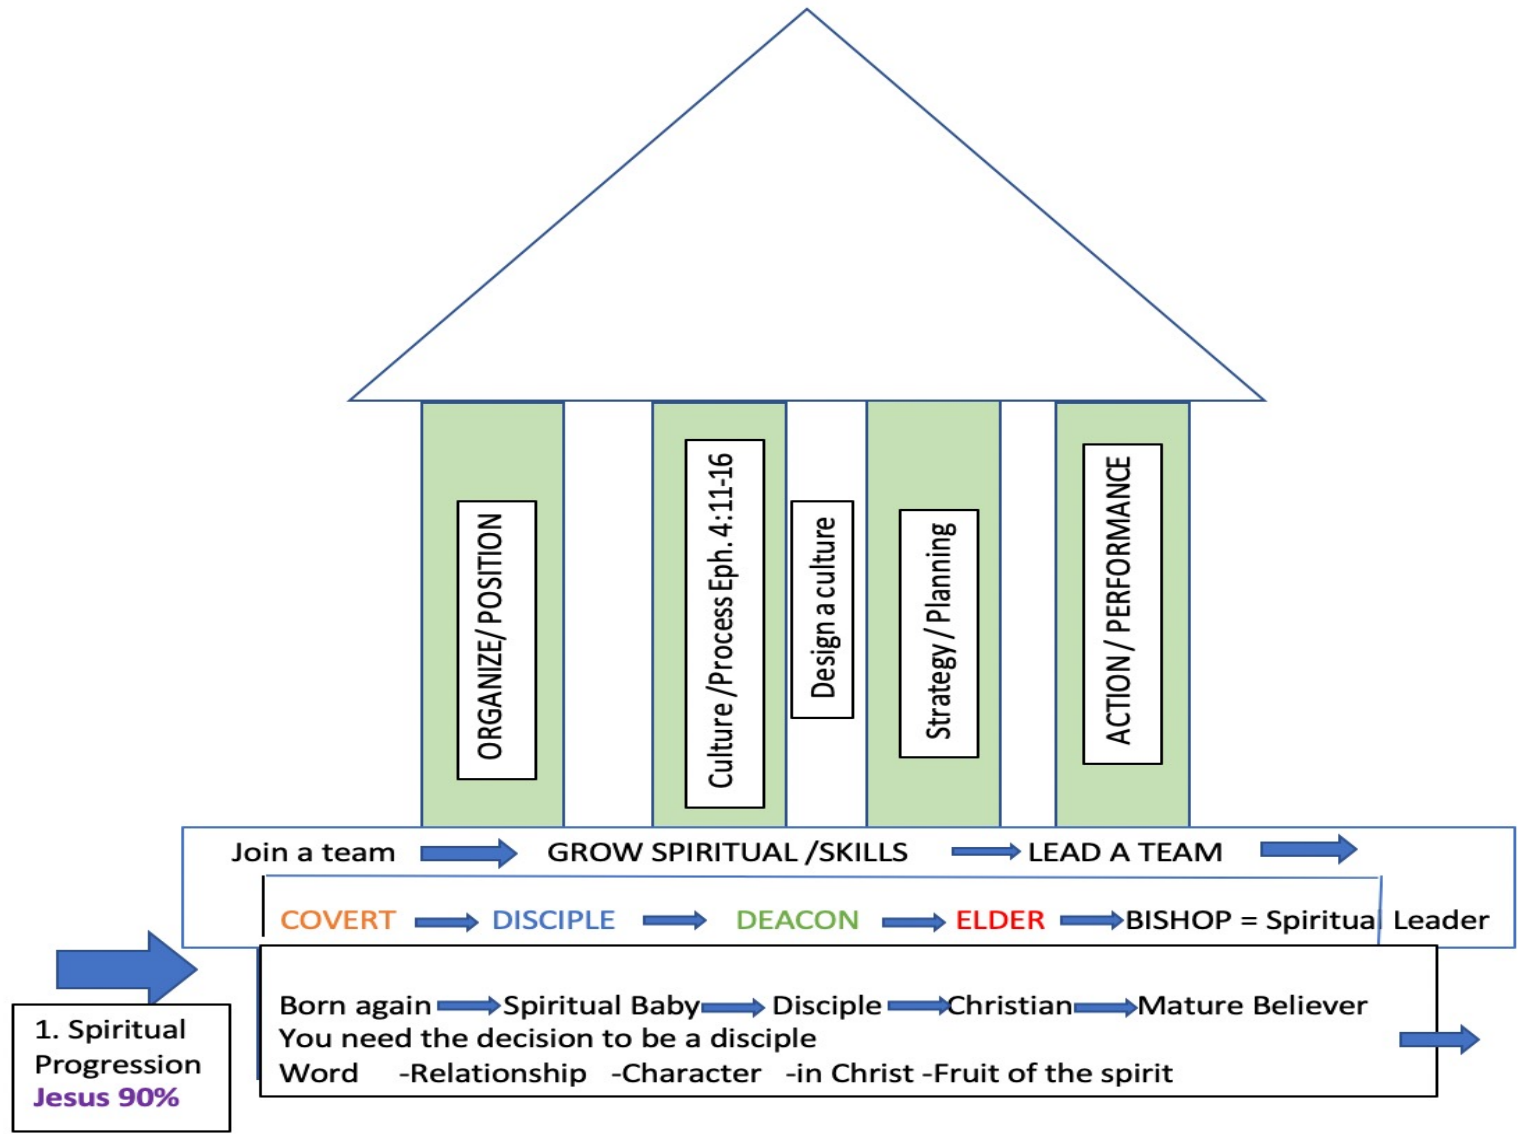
ORGANIZE/ POSITION

Culture /Process Eph. 4:11-16

Design a culture

Strategy / Planning

ACTION / PERFORMANCE

Join a team GROW SPIRITUAL /SKILLS LEAD A TEAM

COVERT DISCIPLE DEACON ELDER BISHOP = Spiritual Leader

Born again Spiritual Baby Disciple Christian Mature Believer
You need the decision to be a disciple
Word -Relationship -Character -in Christ -Fruit of the spirit

1. Spiritual Progression
Jesus 90%